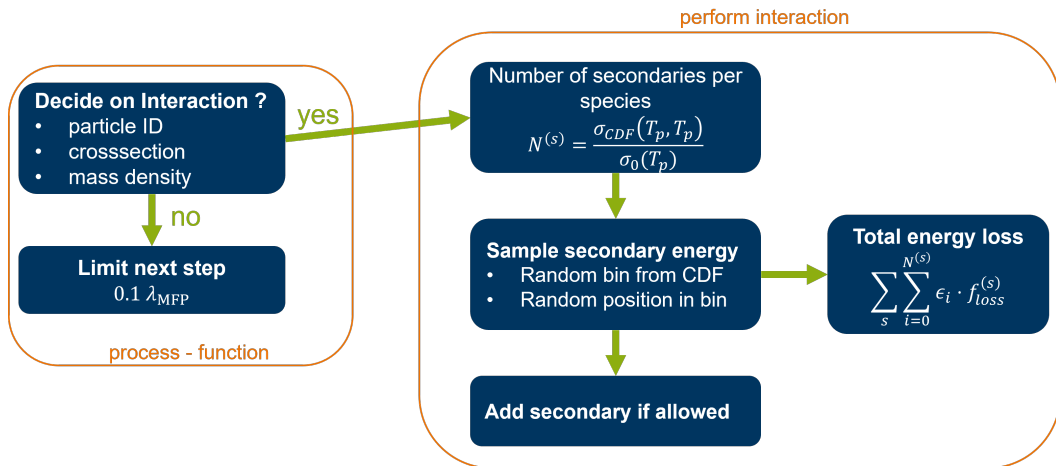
perform interaction

Decide on Interaction ?
• particle ID
• crosssection
• mass density

yes

no

Limit next step
$0.1\ \lambda_{\text{MFP}}$

process - function

Number of secondaries per species
$N^{(s)} = \frac{\sigma_{CDF}(T_p, T_p)}{\sigma_0(T_p)}$

Sample secondary energy
• Random bin from CDF
• Random position in bin

Total energy loss
$\sum_{s} \sum_{i=0}^{N^{(s)}} \epsilon_i \cdot f_{loss}^{(s)}$

Add secondary if allowed